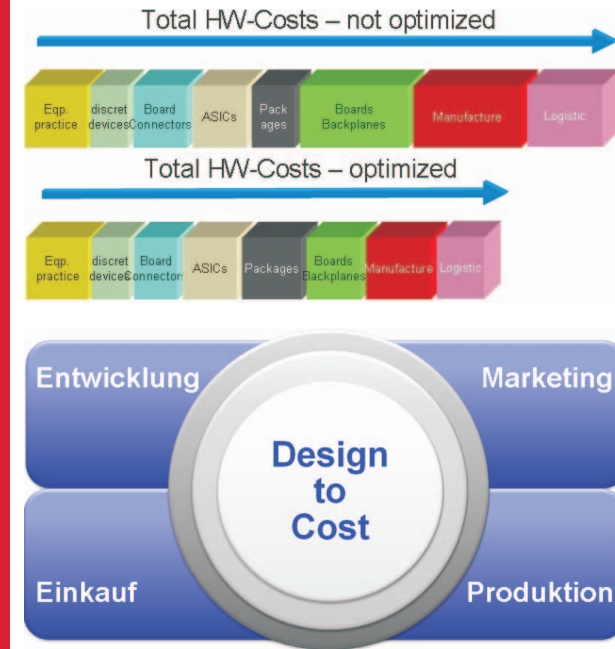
Total HW-Costs – not optimized

Eqp. practice

discret devices

Board Connectors

ASICs

Pack ages

Boards Backplanes

Manufacture

Logistic

Total HW-Costs – optimized

Eqp. practice

discret devices

Board Connectors

ASICs

Packages

Boards Backplanes

Manufacture

Logistic

Entwicklung

Marketing

Design to Cost

Einkauf

Produktion